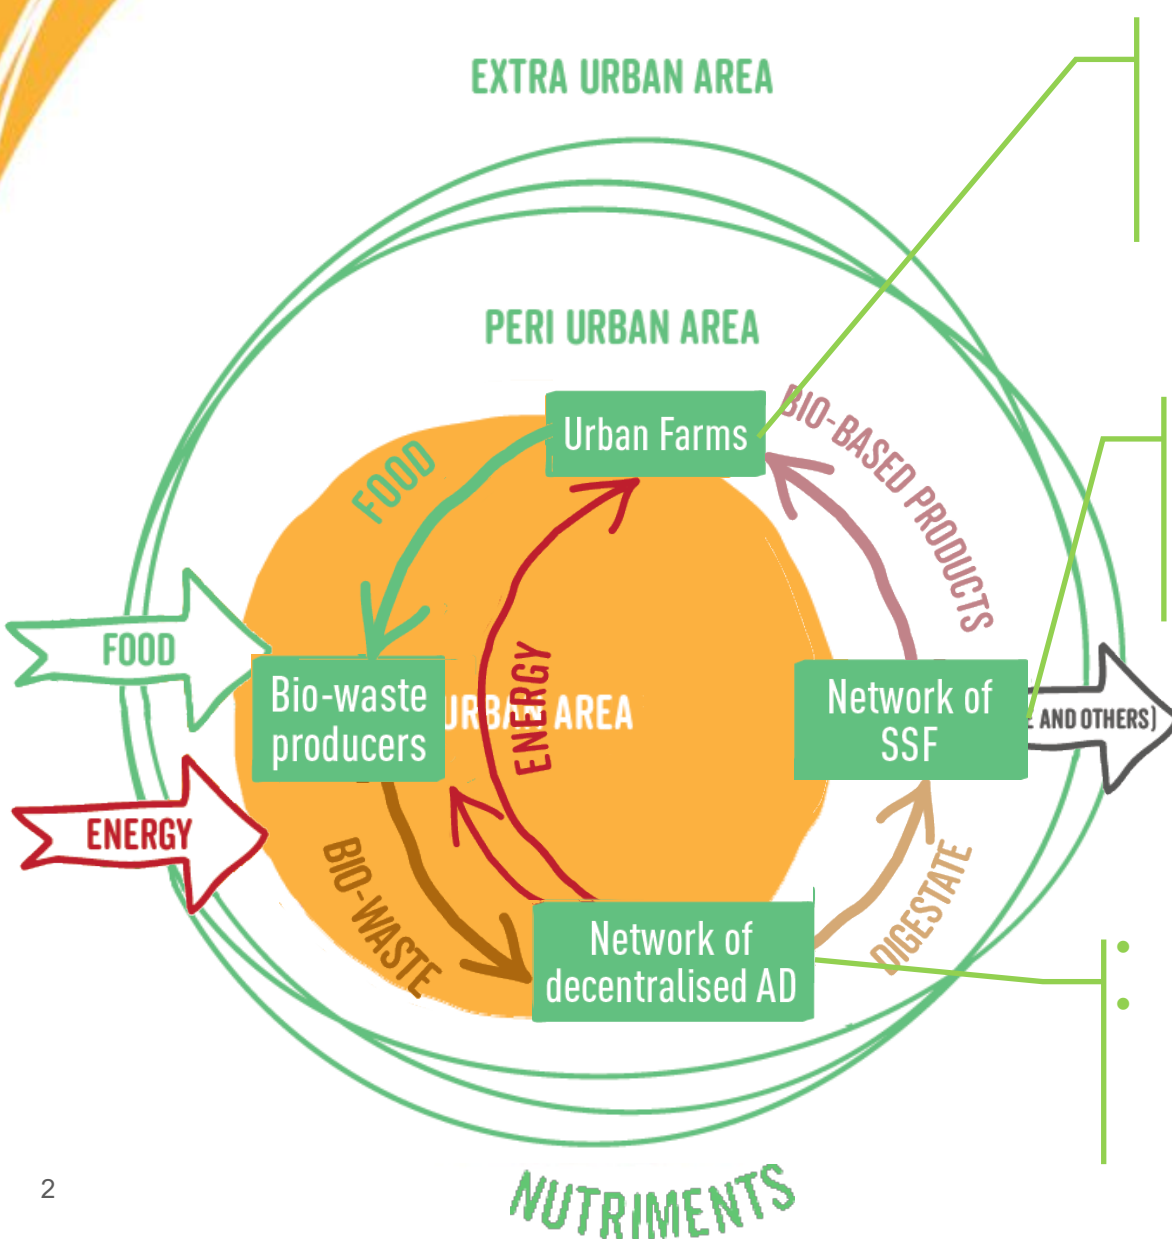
EXTRA URBAN AREA

PERI URBAN AREA

Urban Farms

BIO-BASED PRODUCTS

FOOD

FOOD

Bio-waste producers

URBAN AREA

ENERGY

Network of SSF

AND OTHERS)

ENERGY

BIO-WASTE

Network of decentralised AD

DIGESTATE

NUTRIMENTS

2